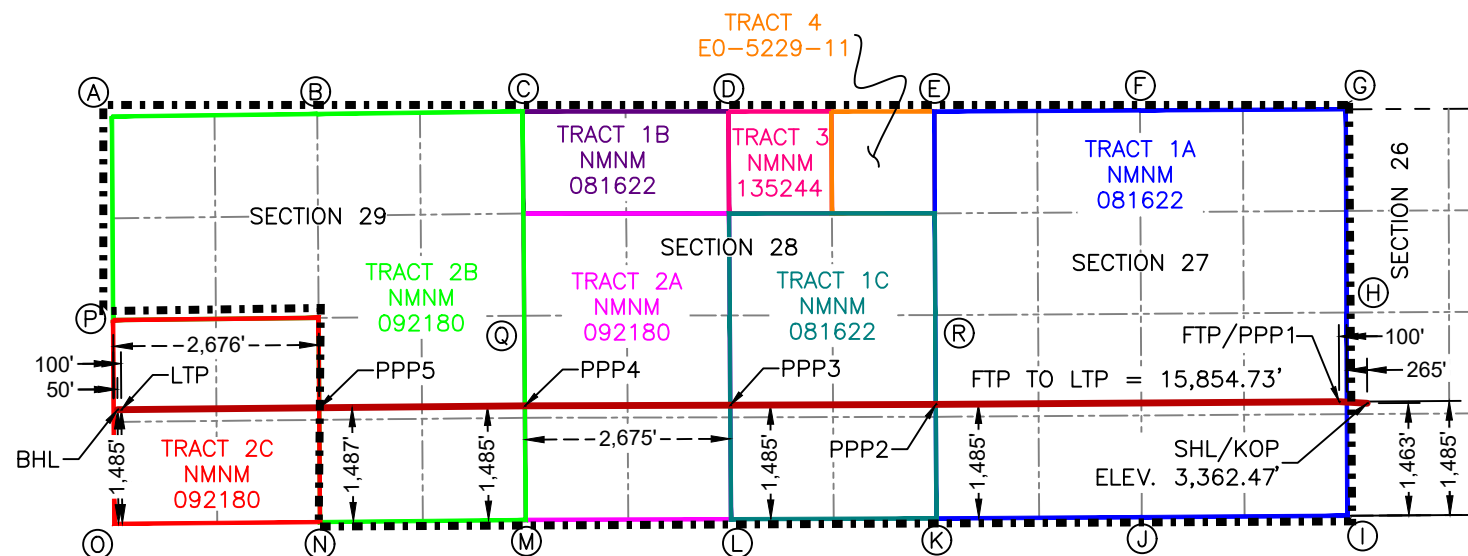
TRACT 4
E0-5229-11

A
B
C
D
E
F
G

TRACT 1B
NMNM
081622

TRACT 3
NMNM
135244

TRACT 1A
NMNM
081622

SECTION 26

SECTION 29

SECTION 28

SECTION 27

TRACT 2B
NMNM
092180

TRACT 2A
NMNM
092180

TRACT 1C
NMNM
081622

H

P

Q

R

2,676'

FTP/PPP1

100'

100'

50'

LTP

PPP5

PPP4

PPP3

FTP TO LTP = 15,854.73'

265'

BHL

TRACT 2C
NMNM
092180

1,485'

1,487'

1,485'

2,675'

1,485'

PPP2

1,485'

SHL/KOP
ELEV. 3,362.47'

1,463'

1,485'

O
N
M
L
K
J
I